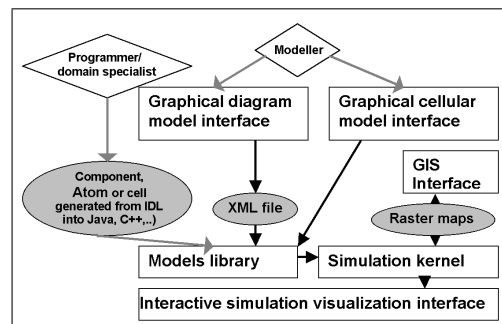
Programmer/ domain specialist

Modeller

Graphical diagram model interface

Graphical cellular model interface

Component, Atom or cell generated from IDL into Java, C++,..)

XML file

GIS Interface

Raster maps

Models library

Simulation kernel

Interactive simulation visualization interface